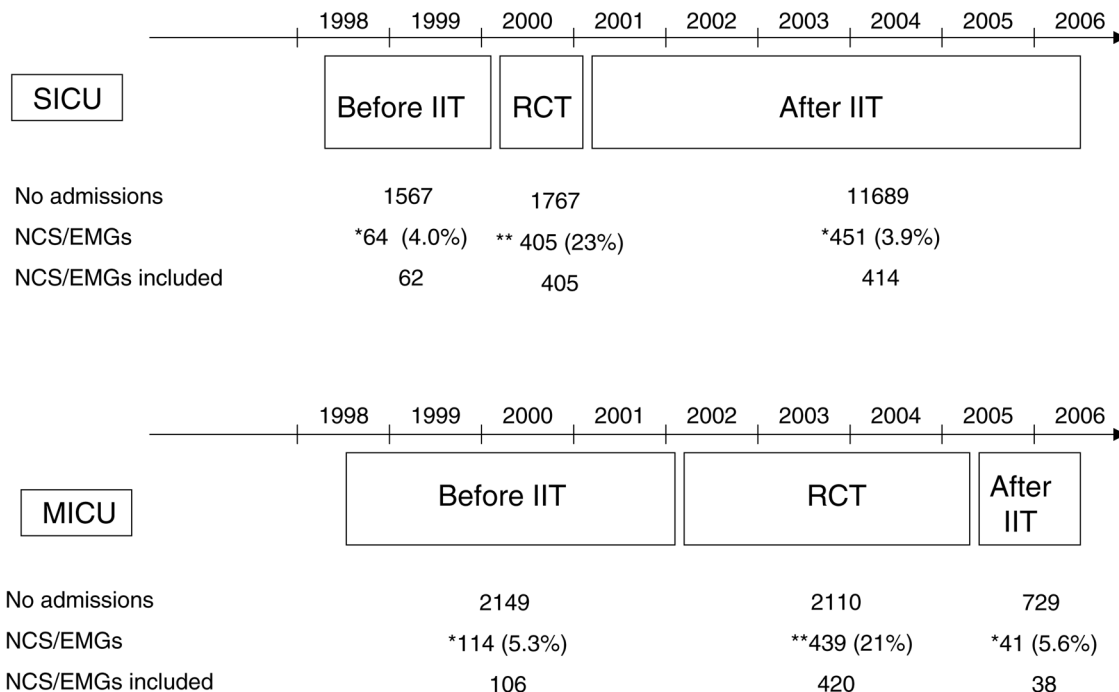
1998 1999 2000 2001 2002 2003 2004 2005 2006

SICU

Before IIT

RCT

After IIT

| | Before IIT | RCT | After IIT |
|---|---|---|---|
| No admissions | 1567 | 1767 | 11689 |
| NCS/EMGs | *64 (4.0%) | ** 405 (23%) | *451 (3.9%) |
| NCS/EMGs included | 62 | 405 | 414 |

1998 1999 2000 2001 2002 2003 2004 2005 2006

MICU

Before IIT

RCT

After IIT

| | Before IIT | RCT | After IIT |
|---|---|---|---|
| No admissions | 2149 | 2110 | 729 |
| NCS/EMGs | *114 (5.3%) | **439 (21%) | *41 (5.6%) |
| NCS/EMGs included | 106 | 420 | 38 |